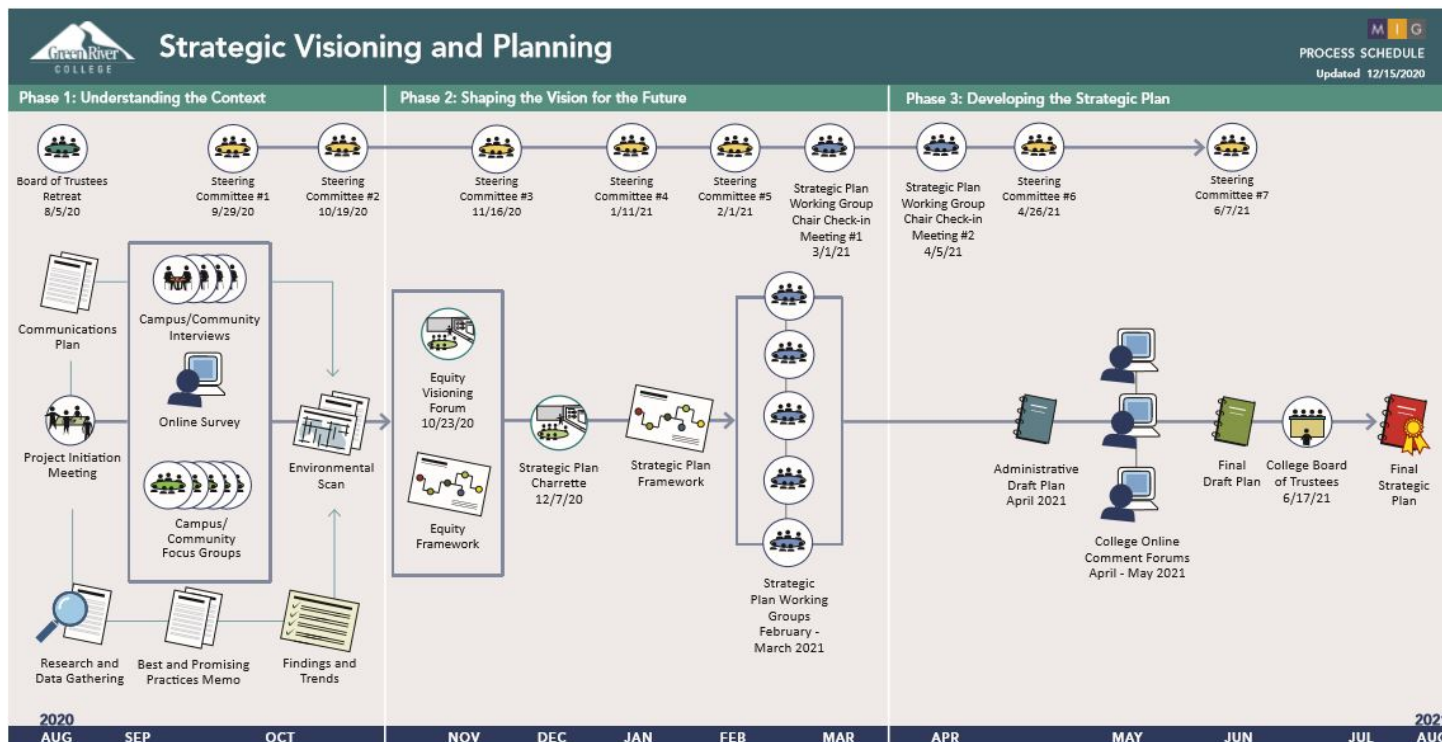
Green River COLLEGE

Strategic Visioning and Planning

MIG
PROCESS SCHEDULE
Updated 12/15/2020

Phase 1: Understanding the Context

Board of Trustees Retreat 8/5/20

Steering Committee #1 9/29/20

Steering Committee #2 10/19/20

Communications Plan

Campus/Community Interviews

Online Survey

Project Initiation Meeting

Campus/ Community Focus Groups

Environmental Scan

Research and Data Gathering

Best and Promising Practices Memo

Findings and Trends

Phase 2: Shaping the Vision for the Future

Steering Committee #3 11/16/20

Steering Committee #4 1/11/21

Steering Committee #5 2/1/21

Strategic Plan Working Group Chair Check-in Meeting #1 3/1/21

Equity Visioning Forum 10/23/20

Equity Framework

Strategic Plan Charrette 12/7/20

Strategic Plan Framework

Strategic Plan Working Groups February - March 2021

Phase 3: Developing the Strategic Plan

Strategic Plan Working Group Chair Check-in Meeting #2 4/5/21

Steering Committee #6 4/26/21

Steering Committee #7 6/7/21

Administrative Draft Plan April 2021

College Online Comment Forums April - May 2021

Final Draft Plan

College Board of Trustees 6/17/21

Final Strategic Plan

2020
AUG SEP OCT NOV DEC JAN FEB MAR APR MAY JUN JUL AU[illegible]
202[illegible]